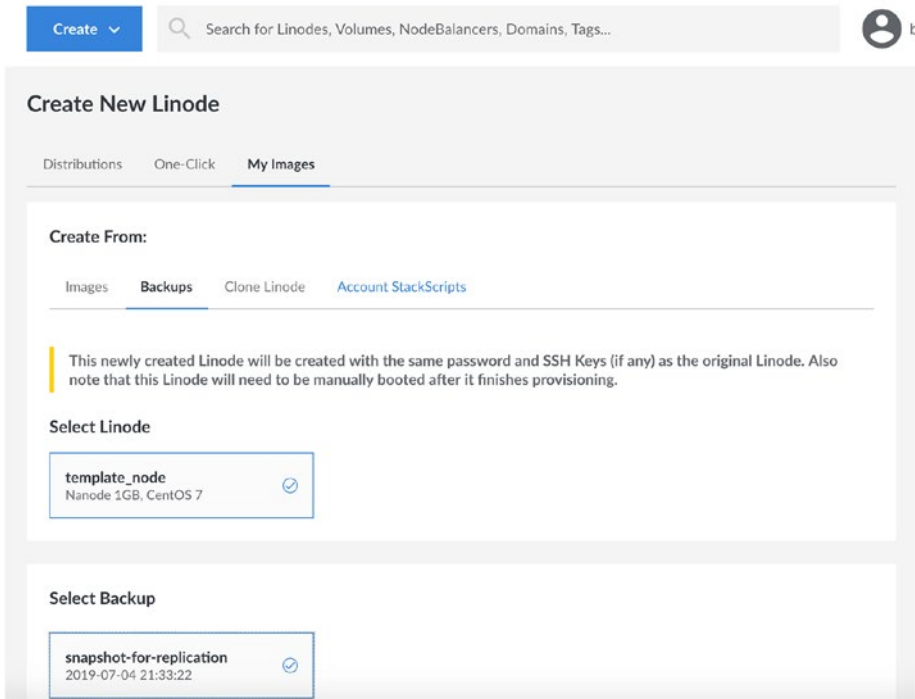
Create

Search for Linodes, Volumes, NodeBalancers, Domains, Tags...

Create New Linode

Distributions One-Click My Images

Create From:

Images Backups Clone Linode Account StackScripts

This newly created Linode will be created with the same password and SSH Keys (if any) as the original Linode. Also note that this Linode will need to be manually booted after it finishes provisioning.

Select Linode

template_node
Nanode 1GB, CentOS 7

Select Backup

snapshot-for-replication
2019-07-04 21:33:22